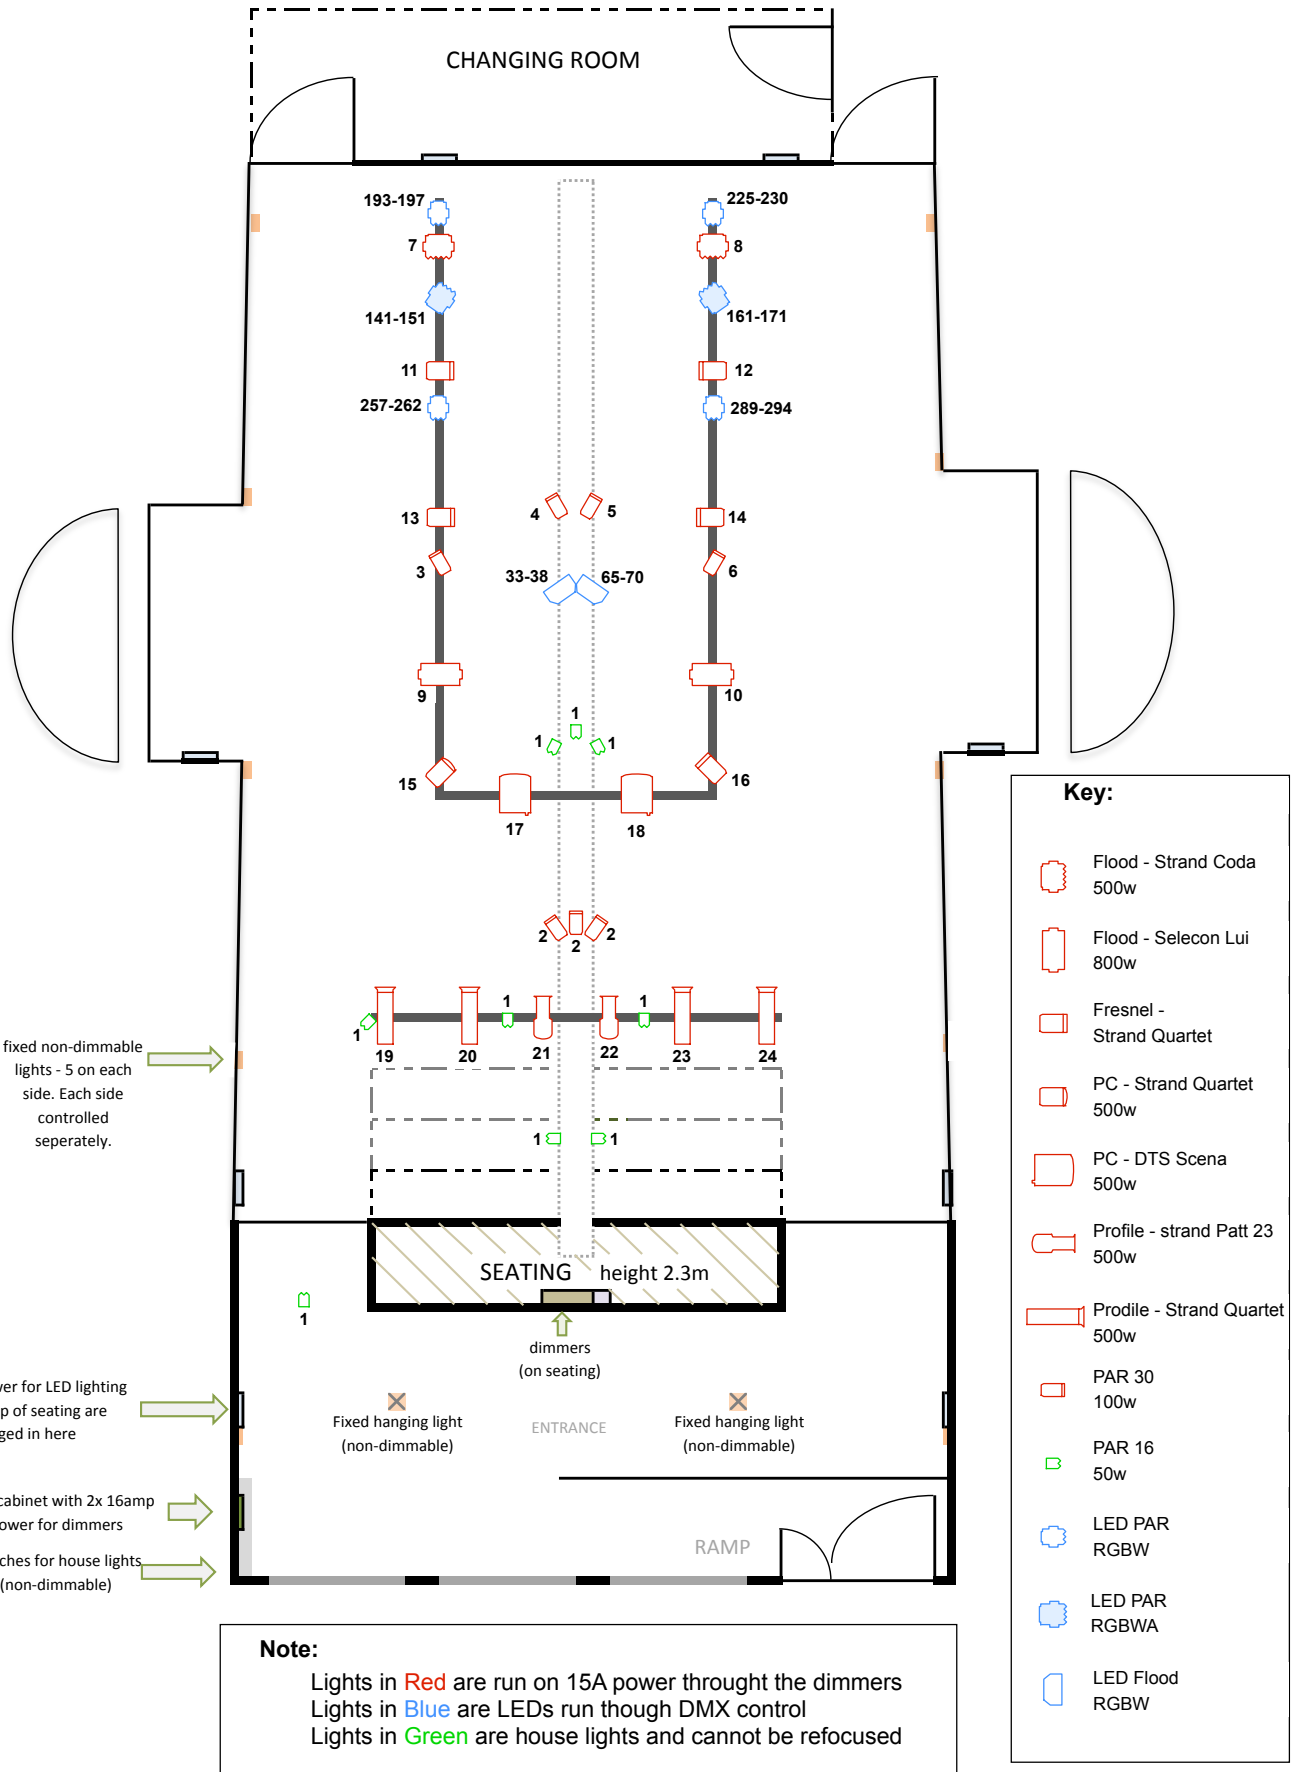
CHANGING ROOM

193-197
7
141-151
11
257-262
13
3
9
15

225-230
8
161-171
12
289-294
14
6
10
16

4
5
33-38
65-70
1
1
1
17
18

2
2
2

1
1
1
19
20
21
22
23
24

1
1

fixed non-dimmable lights - 5 on each side. Each side controlled seperately.

SEATING height 2.3m

1

dimmers (on seating)

wer for LED lighting p of seating are ged in here

Fixed hanging light (non-dimmable)

ENTRANCE

Fixed hanging light (non-dimmable)

cabinet with 2x 16amp ower for dimmers

ches for house lights (non-dimmable)

RAMP

Key:

Flood - Strand Coda 500w

Flood - Selecon Lui 800w

Fresnel - Strand Quartet

PC - Strand Quartet 500w

PC - DTS Scena 500w

Profile - strand Patt 23 500w

Prodile - Strand Quartet 500w

PAR 30 100w

PAR 16 50w

LED PAR RGBW

LED PAR RGBWA

LED Flood RGBW

Note:
Lights in Red are run on 15A power throught the dimmers
Lights in Blue are LEDs run though DMX control
Lights in Green are house lights and cannot be refocused